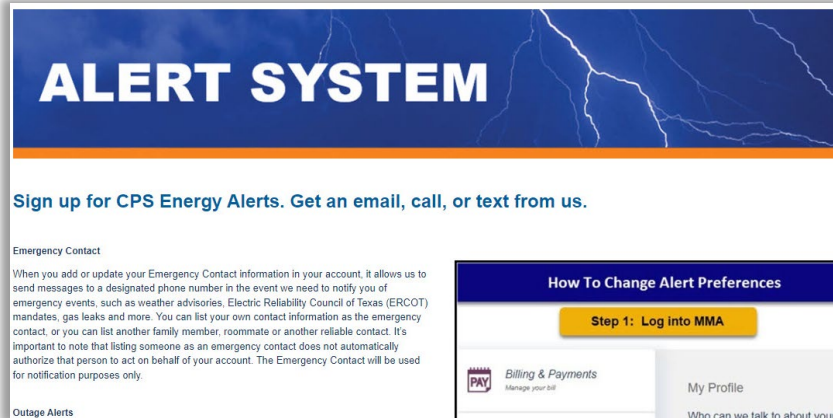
ALERT SYSTEM

Sign up for CPS Energy Alerts. Get an email, call, or text from us.

Emergency Contact

When you add or update your Emergency Contact information in your account, it allows us to send messages to a designated phone number in the event we need to notify you of emergency events, such as weather advisories, Electric Reliability Council of Texas (ERCOT) mandates, gas leaks and more. You can list your own contact information as the emergency contact, or you can list another family member, roommate or another reliable contact. It's important to note that listing someone as an emergency contact does not automatically authorize that person to act on behalf of your account. The Emergency Contact will be used for notification purposes only.

Outage Alerts

How To Change Alert Preferences

Step 1: Log into MMA

PAY

Billing & Payments

Manage your bill

My Profile

Who can we talk to about you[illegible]